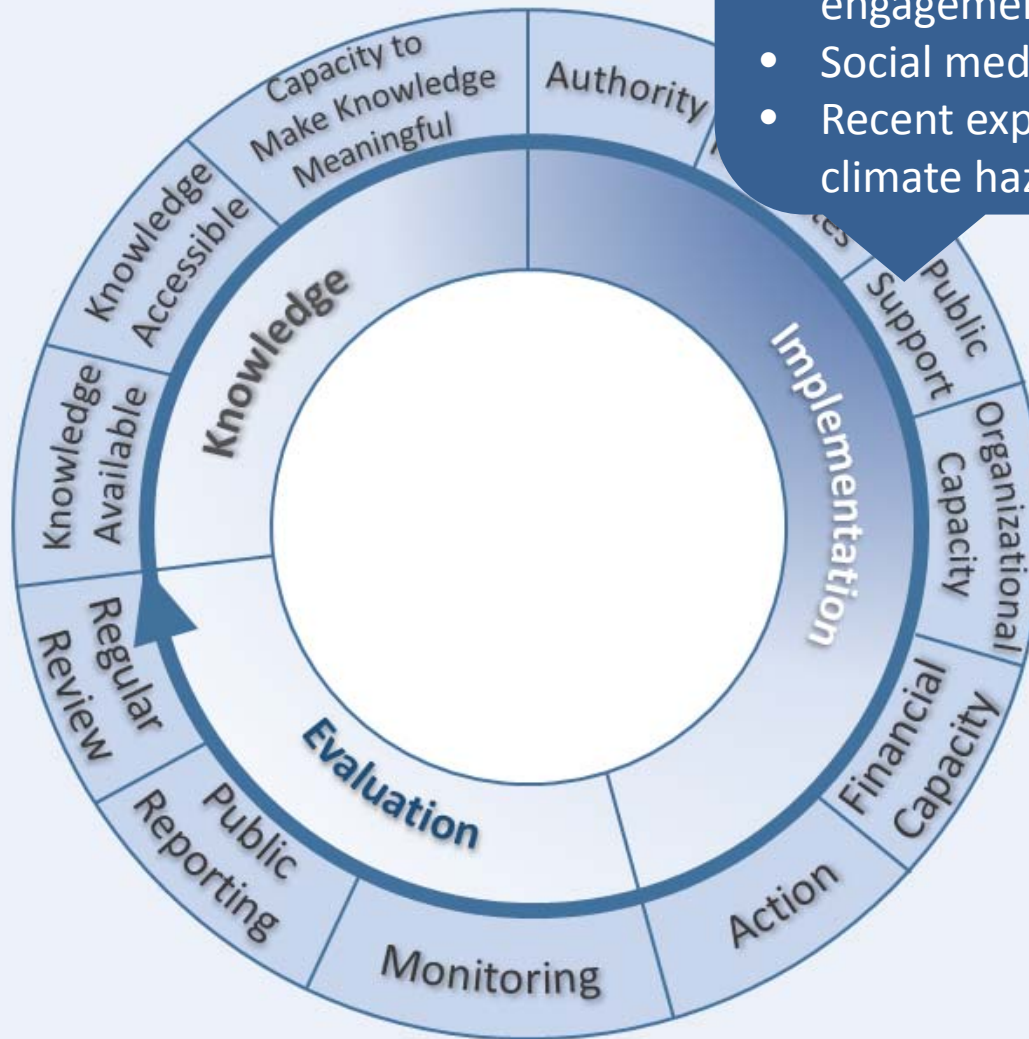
engageme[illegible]
• Social med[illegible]
• Recent exp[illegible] climate haz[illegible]

Capacity to Make Knowledge Meaningful
Authority
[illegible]
Public Support
Organizational Capacity
Financial Capacity
Action
Monitoring
Public Reporting
Regular Review
Knowledge Available
Knowledge Accessible

Knowledge
Implementation
Evaluation